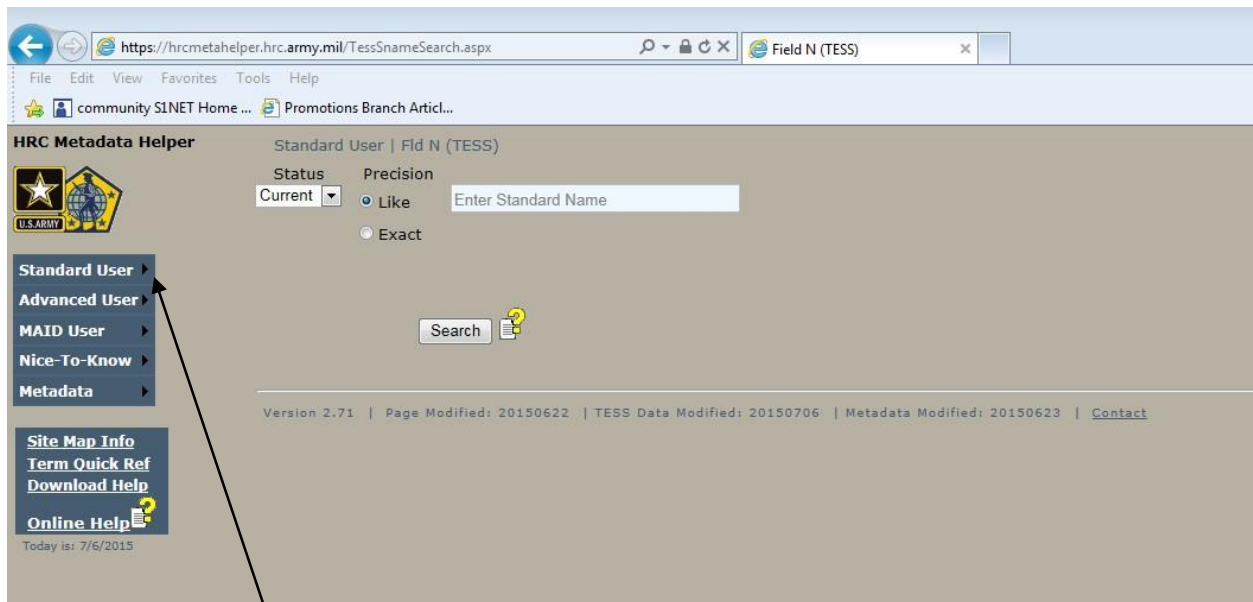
https://hrcmetahelper.hrc.army.mil/TessSnameSearch.aspx
Field N (TESS)
File Edit View Favorites Tools Help
community S1NET Home ... Promotions Branch Articl...

HRC Metadata Helper
U.S.ARMY
Standard User
Advanced User
MAID User
Nice-To-Know
Metadata

Site Map Info
Term Quick Ref
Download Help
Online Help
Today is: 7/6/2015

Standard User | Fld N (TESS)
Status
Current
Precision
Like
Exact
Enter Standard Name
Search

Version 2.71 | Page Modified: 20150622 | TESS Data Modified: 20150706 | Metadata Modified: 20150623 | Contact